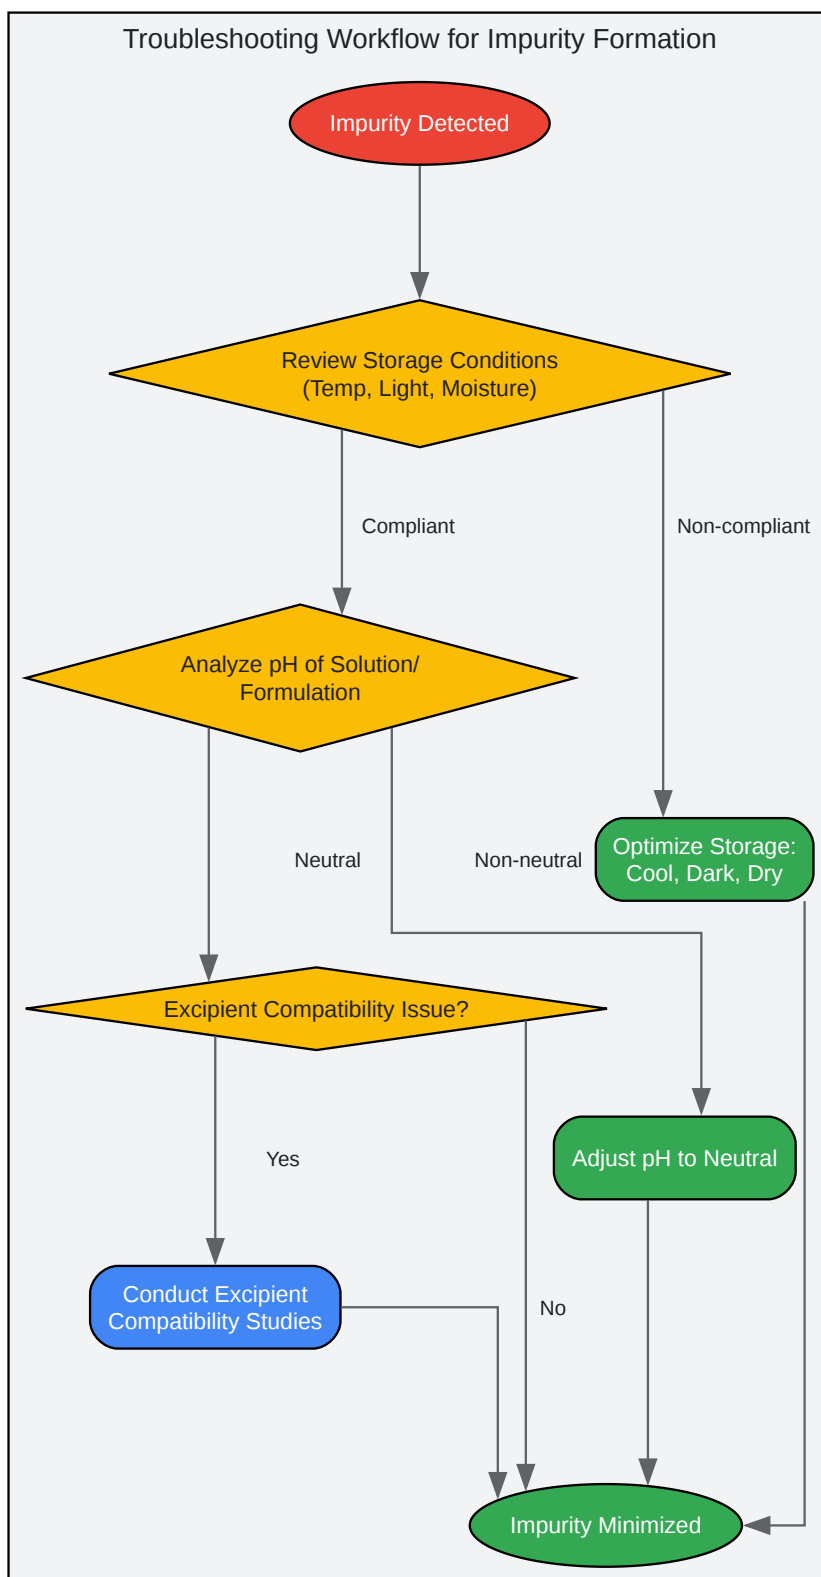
Troubleshooting Workflow for Impurity Formation

Impurity Detected

Review Storage Conditions (Temp, Light, Moisture)

Compliant

Non-compliant

Analyze pH of Solution/ Formulation

Neutral

Non-neutral

Optimize Storage: Cool, Dark, Dry

Excipient Compatibility Issue?

Yes

Adjust pH to Neutral

Conduct Excipient Compatibility Studies

No

Impurity Minimized